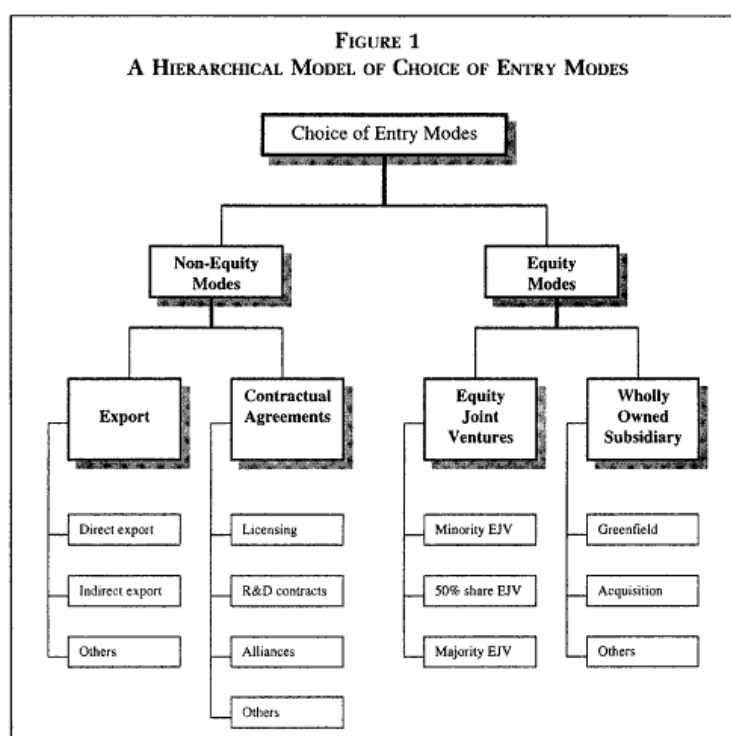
FIGURE 1
A HIERARCHICAL MODEL OF CHOICE OF ENTRY MODES

Choice of Entry Modes

Non-Equity Modes

Equity Modes

Export

Contractual Agreements

Equity Joint Ventures

Wholly Owned Subsidiary

Direct export

Indirect export

Others

Licensing

R&D contracts

Alliances

Others

Minority EJV

50% share EJV

Majority EJV

Greenfield

Acquisition

Others